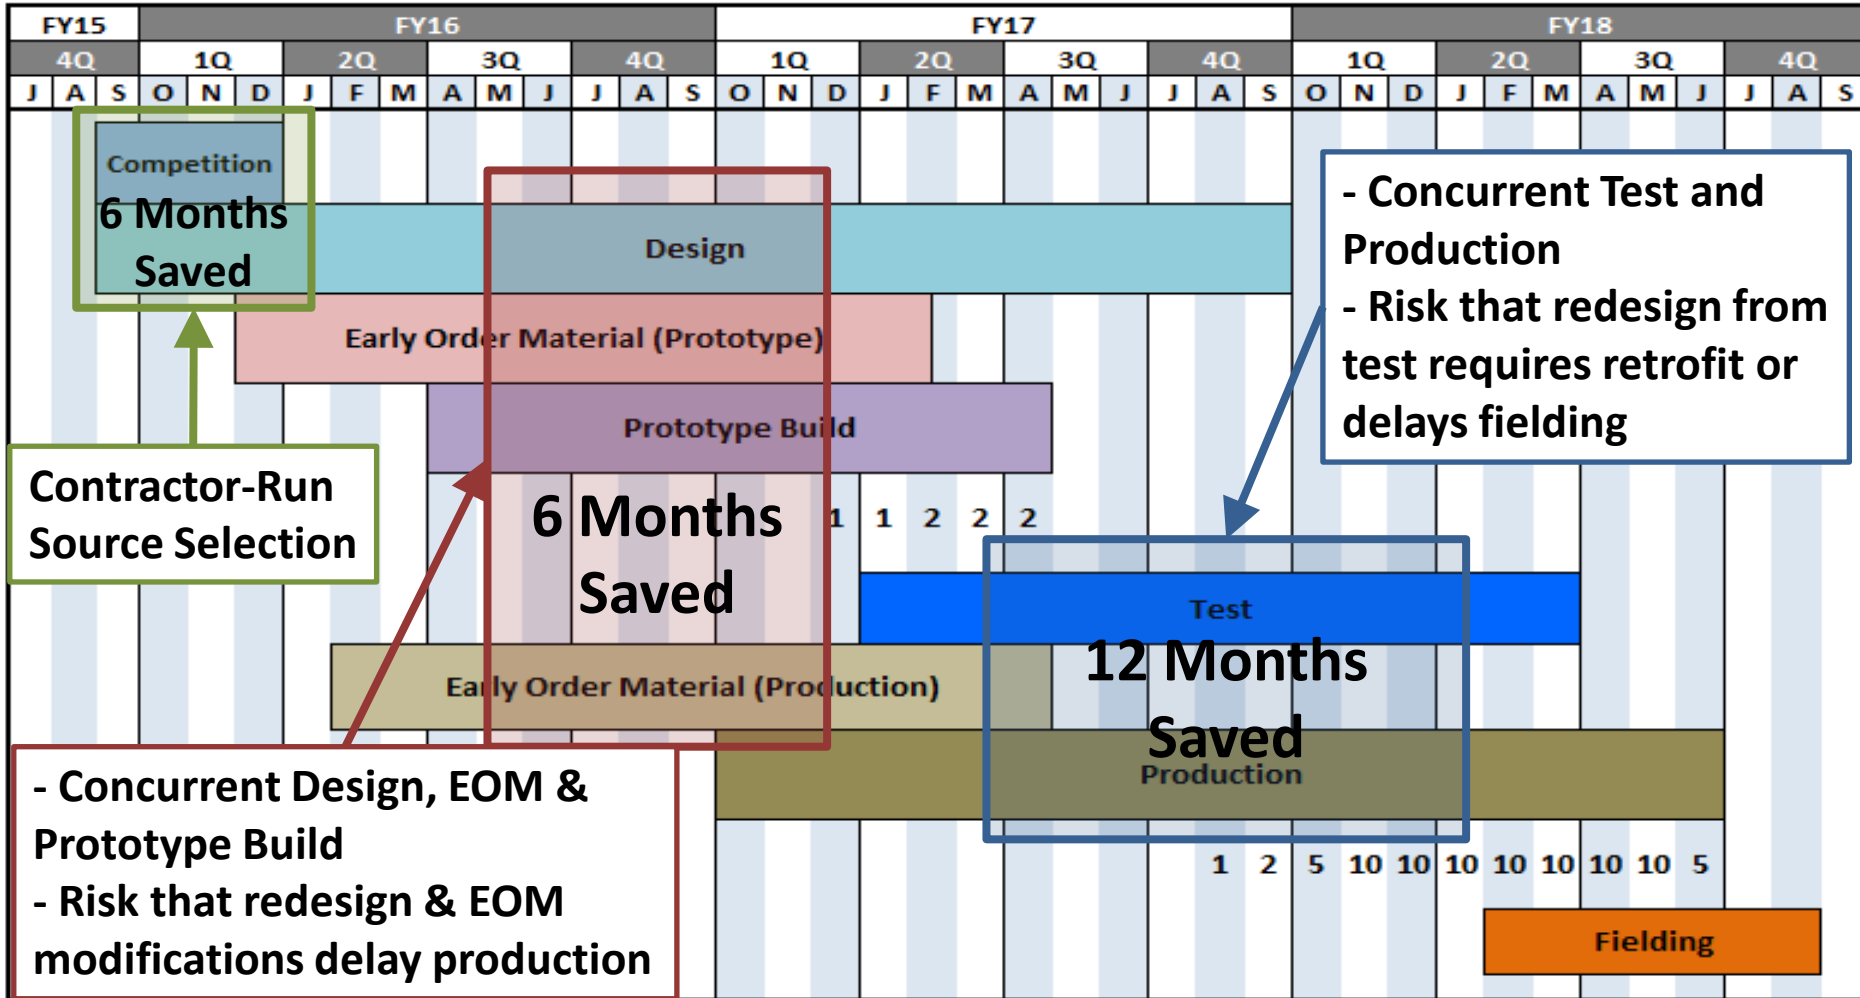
| FY15 | FY16 | FY17 | FY18 |
|---|---|---|---|

| 4Q | 1Q | 2Q | 3Q | 4Q | 1Q | 2Q | 3Q | 4Q | 1Q | 2Q | 3Q | 4Q |
|---|---|---|---|---|---|---|---|---|---|---|---|---|

J A S O N D J F M A M J J A S O N D J F M A M J J A S O N D J F M A M J J A S

Competition

6 Months Saved

Design

Early Order Material (Prototype)

Prototype Build

Contractor-Run Source Selection

6 Months Saved

1 1 2 2 2

Test

12 Months Saved

Early Order Material (Production)

Production

- Concurrent Test and Production
- Risk that redesign from test requires retrofit or delays fielding

- Concurrent Design, EOM & Prototype Build
- Risk that redesign & EOM modifications delay production

1 2 5 10 10 10 10 10 10 10 5

Fielding